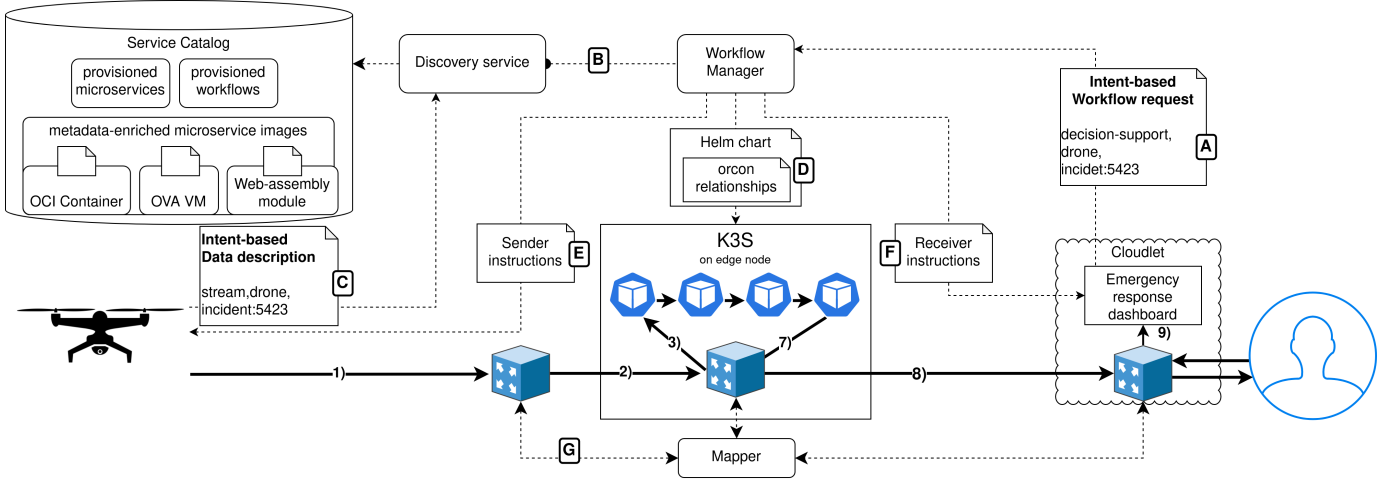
Service Catalog

provisioned microservices

provisioned workflows

metadata-enriched microservice images

OCI Container

OVA VM

Web-assembly module

Discovery service

B

Workflow Manager

Intent-based Workflow request

decision-support, drone, incidet:5423

A

Helm chart

orcon relationships

D

Intent-based Data description

stream,drone, incident:5423

C

Sender instructions

E

K3S
on edge node

F

Receiver instructions

Cloudlet

Emergency response dashboard

9)

3)

7)

1)

2)

8)

G

Mapper